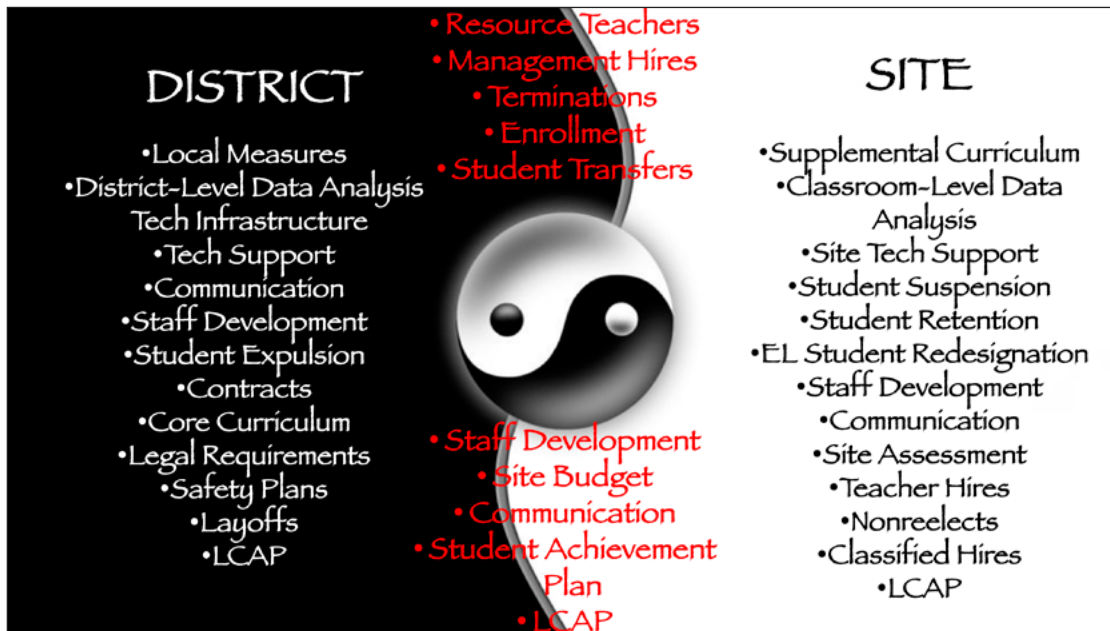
DISTRICT

•Local Measures
•District-Level Data Analysis
Tech Infrastructure
•Tech Support
•Communication
•Staff Development
•Student Expulsion
•Contracts
•Core Curriculum
•Legal Requirements
•Safety Plans
•Layoffs
•LCAP

•Resource Teachers
•Management Hires
•Terminations
•Enrollment
•Student Transfers

•Staff Development
•Site Budget
•Communication
•Student Achievement Plan
•LCAP

SITE

•Supplemental Curriculum
•Classroom-Level Data Analysis
•Site Tech Support
•Student Suspension
•Student Retention
•EL Student Redesignation
•Staff Development
•Communication
•Site Assessment
•Teacher Hires
•Nonreelects
•Classified Hires
•LCAP